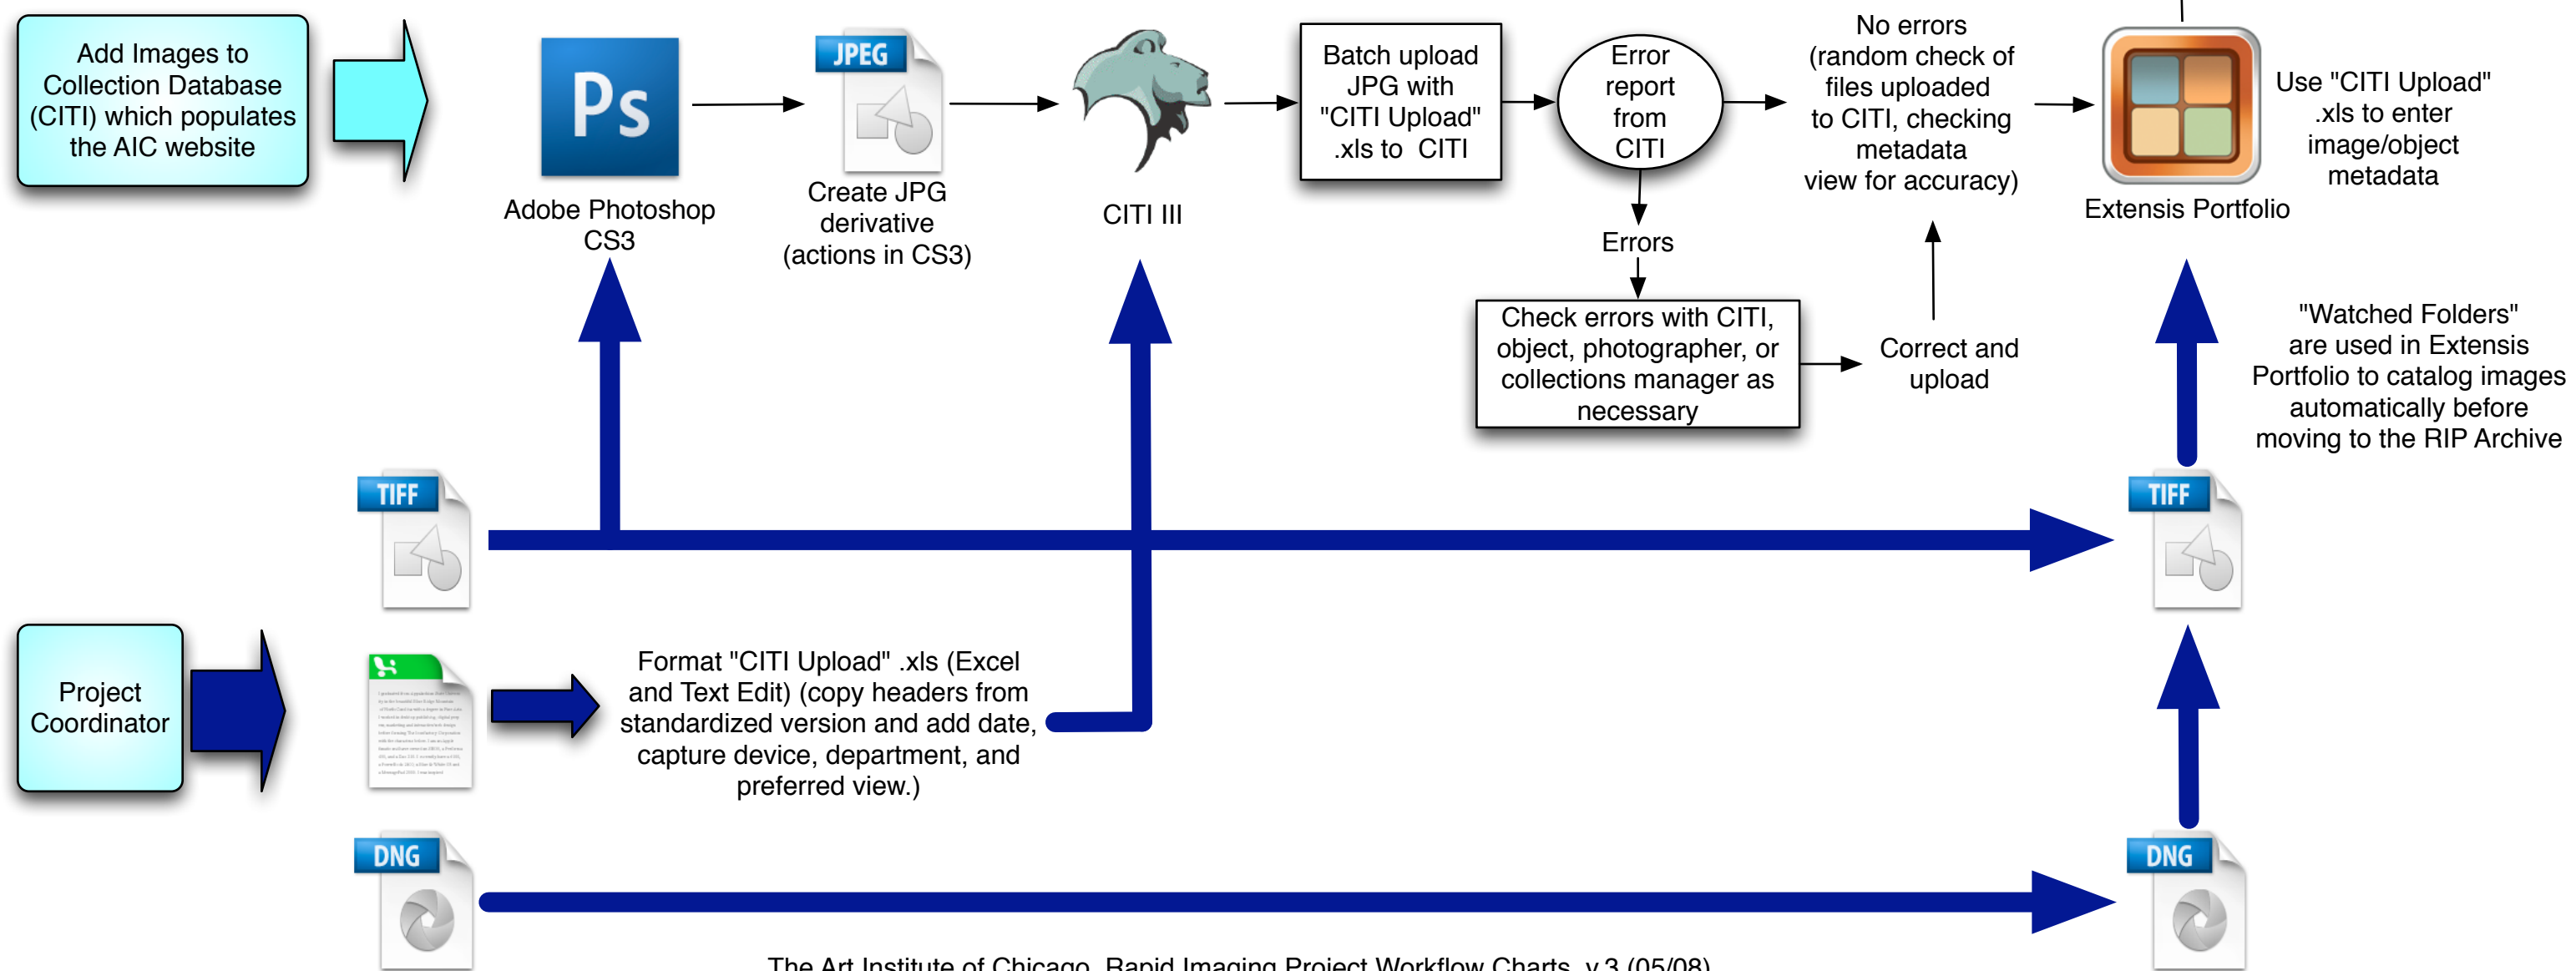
Add Images to Collection Database (CITI) which populates the AIC website

Ps

Adobe Photoshop CS3

JPEG

Create JPG derivative (actions in CS3)

CITI III

Batch upload JPG with "CITI Upload" .xls to CITI

Error report from CITI

Errors

Check errors with CITI, object, photographer, or collections manager as necessary

Correct and upload

No errors (random check of files uploaded to CITI, checking metadata view for accuracy)

Extensis Portfolio

Use "CITI Upload" .xls to enter image/object metadata

"Watched Folders" are used in Extensis Portfolio to catalog images automatically before moving to the RIP Archive

TIFF

TIFF

Project Coordinator

Format "CITI Upload" .xls (Excel and Text Edit) (copy headers from standardized version and add date, capture device, department, and preferred view.)

DNG

DNG

The Art Institute of Chicago, Rapid Imaging Project Workflow Charts, v.3 (05/08)